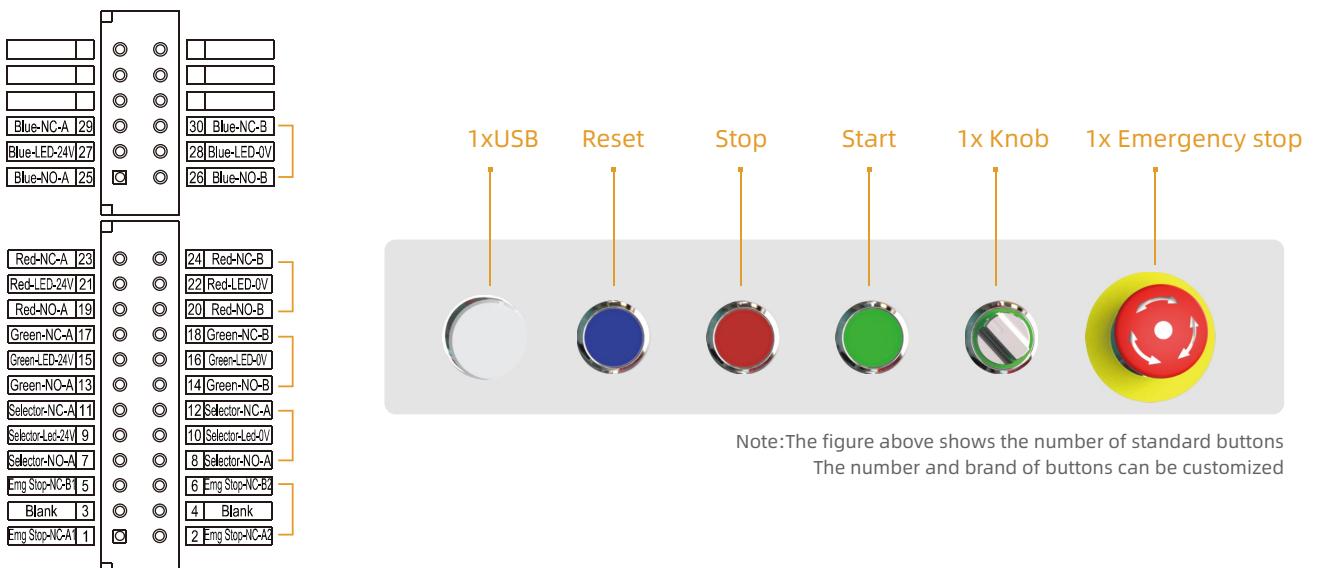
| Blue-NC-A | 29 | 30 | Blue-NC-B |
|---|---|---|---|
| Blue-LED-24V | 27 | 28 | Blue-LED-0V |
| Blue-NO-A | 25 | 26 | Blue-NO-B |

| Red-NC-A | 23 | 24 | Red-NC-B |
|---|---|---|---|
| Red-LED-24V | 21 | 22 | Red-LED-0V |
| Red-NO-A | 19 | 20 | Red-NO-B |
| Green-NC-A | 17 | 18 | Green-NC-B |
| Green-LED-24V | 15 | 16 | Green-LED-0V |
| Green-NO-A | 13 | 14 | Green-NO-B |
| Selector-NC-A | 11 | 12 | Selector-NC-A |
| Selector-Led-24V | 9 | 10 | Selector-Led-0V |
| Selector-NO-A | 7 | 8 | Selector-NO-A |
| Emg Stop-NC-B1 | 5 | 6 | Emg Stop-NC-B2 |
| Blank | 3 | 4 | Blank |
| Emg Stop-NC-A1 | 1 | 2 | Emg Stop-NC-A2 |

1xUSB Reset Stop Start 1x Knob 1x Emergency stop

Note:The figure above shows the number of standard buttons
The number and brand of buttons can be customized